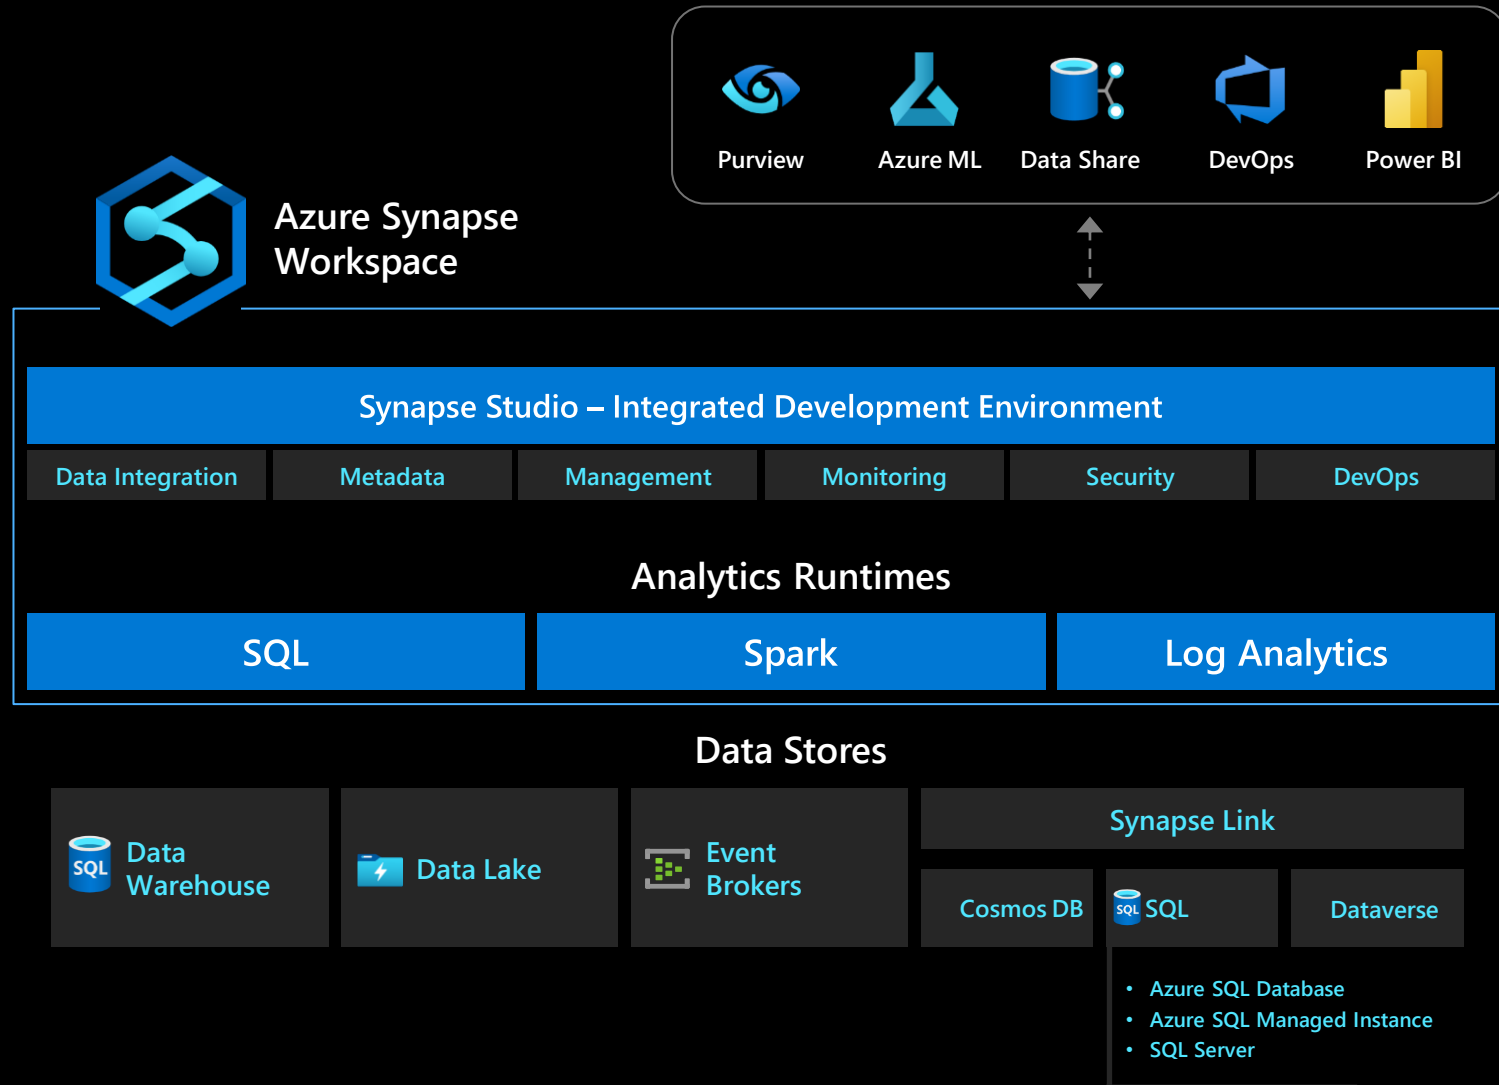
Purview Azure ML Data Share DevOps Power BI

Azure Synapse Workspace

Synapse Studio – Integrated Development Environment

Data Integration Metadata Management Monitoring Security DevOps

Analytics Runtimes

SQL Spark Log Analytics

Data Stores

SQL Data Warehouse

Data Lake

Event Brokers

Synapse Link

Cosmos DB SQL SQL Dataverse

• Azure SQL Database
• Azure SQL Managed Instance
• SQL Server